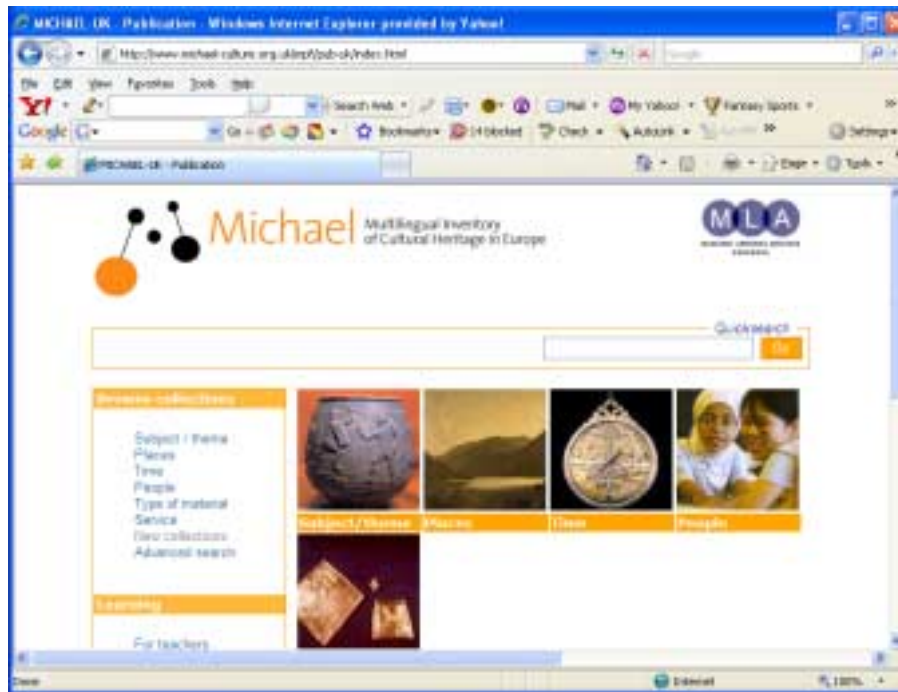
MICHAEL UK - Publication - Windows Internet Explorer provided by Yahoo!

http://www.michael-culture.org.uk/mpf/pub-uk/index.html

File Edit View Favorites Tools Help

Search Web

Mail My Yahoo! Fantasy Sports

Google Go Bookmarks 14 blocked Check AutoLink Settings

MICHAEL-UK - Publication

Page Tools

Michael Multilingual Inventory of Cultural Heritage in Europe

MLA

Quicksearch

Go

Browse collections

Subject / theme
Places
Time
People
Type of material
Service
New collections
Advanced search

Subject/theme
Places
Time
People

Learning

For teachers

Done

Internet

100%